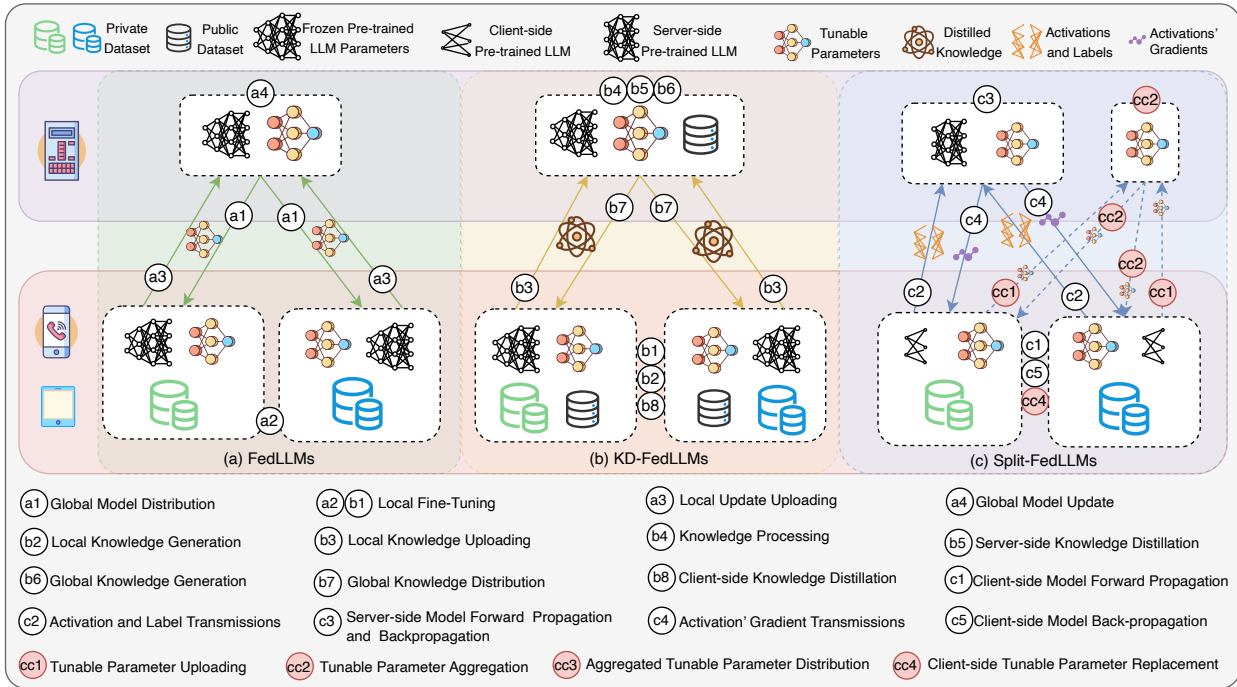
Private Dataset
Public Dataset
Frozen Pre-trained LLM Parameters
Client-side Pre-trained LLM
Server-side Pre-trained LLM
Tunable Parameters
Distilled Knowledge
Activations and Labels
Activations' Gradients

a4
a1
a1
a3
a3
a2
(a) FedLLMs

b4 b5 b6
b7
b7
b3
b3
b1
b2
b8
(b) KD-FedLLMs

c3
cc2
c4
c4
cc2
cc2
c2
cc1
c2
cc1
c1
c5
cc4
(c) Split-FedLLMs

a1 Global Model Distribution
a2 b1 Local Fine-Tuning
a3 Local Update Uploading
a4 Global Model Update
b2 Local Knowledge Generation
b3 Local Knowledge Uploading
b4 Knowledge Processing
b5 Server-side Knowledge Distillation
b6 Global Knowledge Generation
b7 Global Knowledge Distribution
b8 Client-side Knowledge Distillation
c1 Client-side Model Forward Propagation
c2 Activation and Label Transmissions
c3 Server-side Model Forward Propagation and Backpropagation
c4 Activation' Gradient Transmissions
c5 Client-side Model Back-propagation
cc1 Tunable Parameter Uploading
cc2 Tunable Parameter Aggregation
cc3 Aggregated Tunable Parameter Distribution
cc4 Client-side Tunable Parameter Replacement